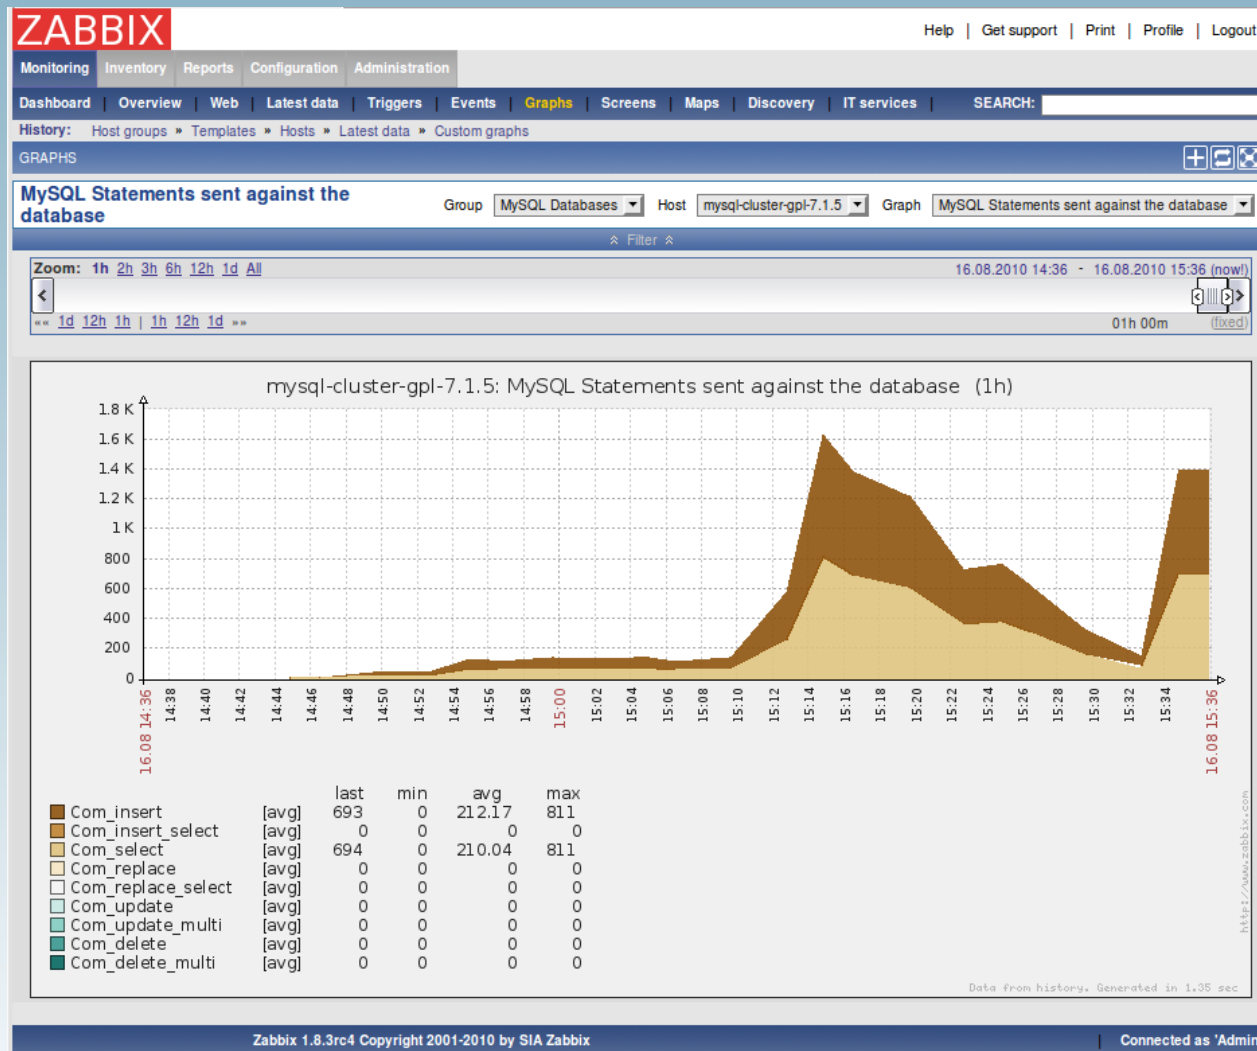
ZABBIX

Help | Get support | Print | Profile | Logout

Monitoring Inventory Reports Configuration Administration

Dashboard | Overview | Web | Latest data | Triggers | Events | Graphs | Screens | Maps | Discovery | IT services | SEARCH:

History: Host groups » Templates » Hosts » Latest data » Custom graphs

GRAPHS

MySQL Statements sent against the database

Group MySQL Databases Host mysql-cluster-gpl-7.1.5 Graph MySQL Statements sent against the database

Filter

Zoom: 1h 2h 3h 6h 12h 1d All

16.08.2010 14:36 - 16.08.2010 15:36 (now!)

«« 1d 12h 1h | 1h 12h 1d »»

01h 00m (fixed)

mysql-cluster-gpl-7.1.5: MySQL Statements sent against the database (1h)

1.8 K
1.6 K
1.4 K
1.2 K
1 K
800
600
400
200
0

16.08 14:36 14:38 14:40 14:42 14:44 14:46 14:48 14:50 14:52 14:54 14:56 14:58 15:00 15:02 15:04 15:06 15:08 15:10 15:12 15:14 15:16 15:18 15:20 15:22 15:24 15:26 15:28 15:30 15:32 15:34 16.08 15:36

| | | last | min | avg | max |
|---|---|---|---|---|---|
| Com_insert | [avg] | 693 | 0 | 212.17 | 811 |
| Com_insert_select | [avg] | 0 | 0 | 0 | 0 |
| Com_select | [avg] | 694 | 0 | 210.04 | 811 |
| Com_replace | [avg] | 0 | 0 | 0 | 0 |
| Com_replace_select | [avg] | 0 | 0 | 0 | 0 |
| Com_update | [avg] | 0 | 0 | 0 | 0 |
| Com_update_multi | [avg] | 0 | 0 | 0 | 0 |
| Com_delete | [avg] | 0 | 0 | 0 | 0 |
| Com_delete_multi | [avg] | 0 | 0 | 0 | 0 |

http://www.zabbix.com

Data from history. Generated in 1.35 sec

Zabbix 1.8.3rc4 Copyright 2001-2010 by SIA Zabbix | Connected as 'Admin